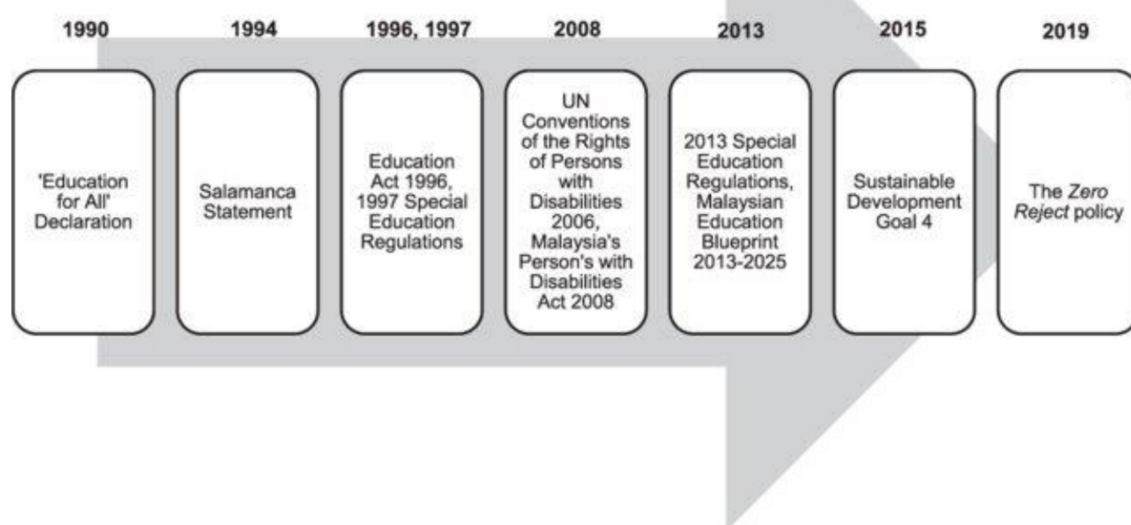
1990

'Education for All' Declaration

1994

Salamanca Statement

1996, 1997

Education Act 1996, 1997 Special Education Regulations

2008

UN Conventions of the Rights of Persons with Disabilities 2006, Malaysia's Person's with Disabilities Act 2008

2013

2013 Special Education Regulations, Malaysian Education Blueprint 2013-2025

2015

Sustainable Development Goal 4

2019

The *Zero Reject* policy